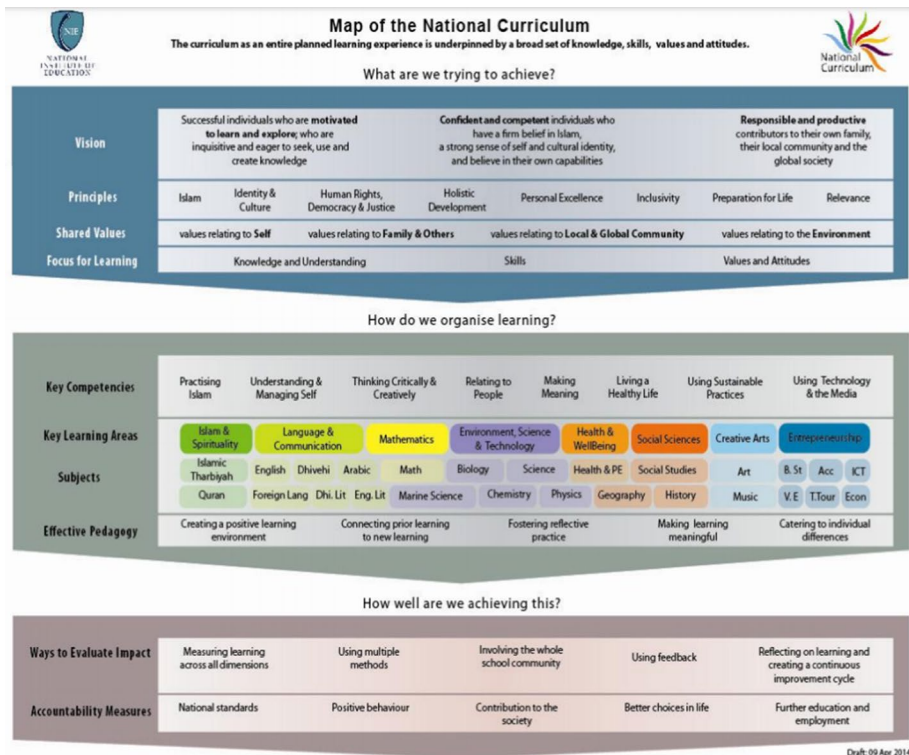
NIE
NATIONAL INSTITUTE OF EDUCATION

Map of the National Curriculum

The curriculum as an entire planned learning experience is underpinned by a broad set of knowledge, skills, values and attitudes.

National Curriculum

What are we trying to achieve?

| | | | |
|---|---|---|---|
| Vision | Successful individuals who are motivated to learn and explore; who are inquisitive and eager to seek, use and create knowledge | Confident and competent individuals who have a firm belief in Islam, a strong sense of self and cultural identity, and believe in their own capabilities | Responsible and productive contributors to their own family, their local community and the global society |

Principles: Islam | Identity & Culture | Human Rights, Democracy & Justice | Holistic Development | Personal Excellence | Inclusivity | Preparation for Life | Relevance

Shared Values: values relating to Self | values relating to Family & Others | values relating to Local & Global Community | values relating to the Environment

Focus for Learning: Knowledge and Understanding | Skills | Values and Attitudes

How do we organise learning?

Key Competencies: Practising Islam | Understanding & Managing Self | Thinking Critically & Creatively | Relating to People | Making Meaning | Living a Healthy Life | Using Sustainable Practices | Using Technology & the Media

Key Learning Areas: Islam & Spirituality | Language & Communication | Mathematics | Environment, Science & Technology | Health & WellBeing | Social Sciences | Creative Arts | Entrepreneurship

Subjects: Islamic Tharbiyah | English | Dhivehi | Arabic | Math | Biology | Science | Health & PE | Social Studies | Art | B. St | Acc | ICT
Quran | Foreign Lang | Dhi. Lit | Eng. Lit | Marine Science | Chemistry | Physics | Geography | History | Music | V. E | T.Tour | Econ

Effective Pedagogy: Creating a positive learning environment | Connecting prior learning to new learning | Fostering reflective practice | Making learning meaningful | Catering to individual differences

How well are we achieving this?

Ways to Evaluate Impact: Measuring learning across all dimensions | Using multiple methods | Involving the whole school community | Using feedback | Reflecting on learning and creating a continuous improvement cycle

Accountability Measures: National standards | Positive behaviour | Contribution to the society | Better choices in life | Further education and employment

Draft: 09 Apr 2014